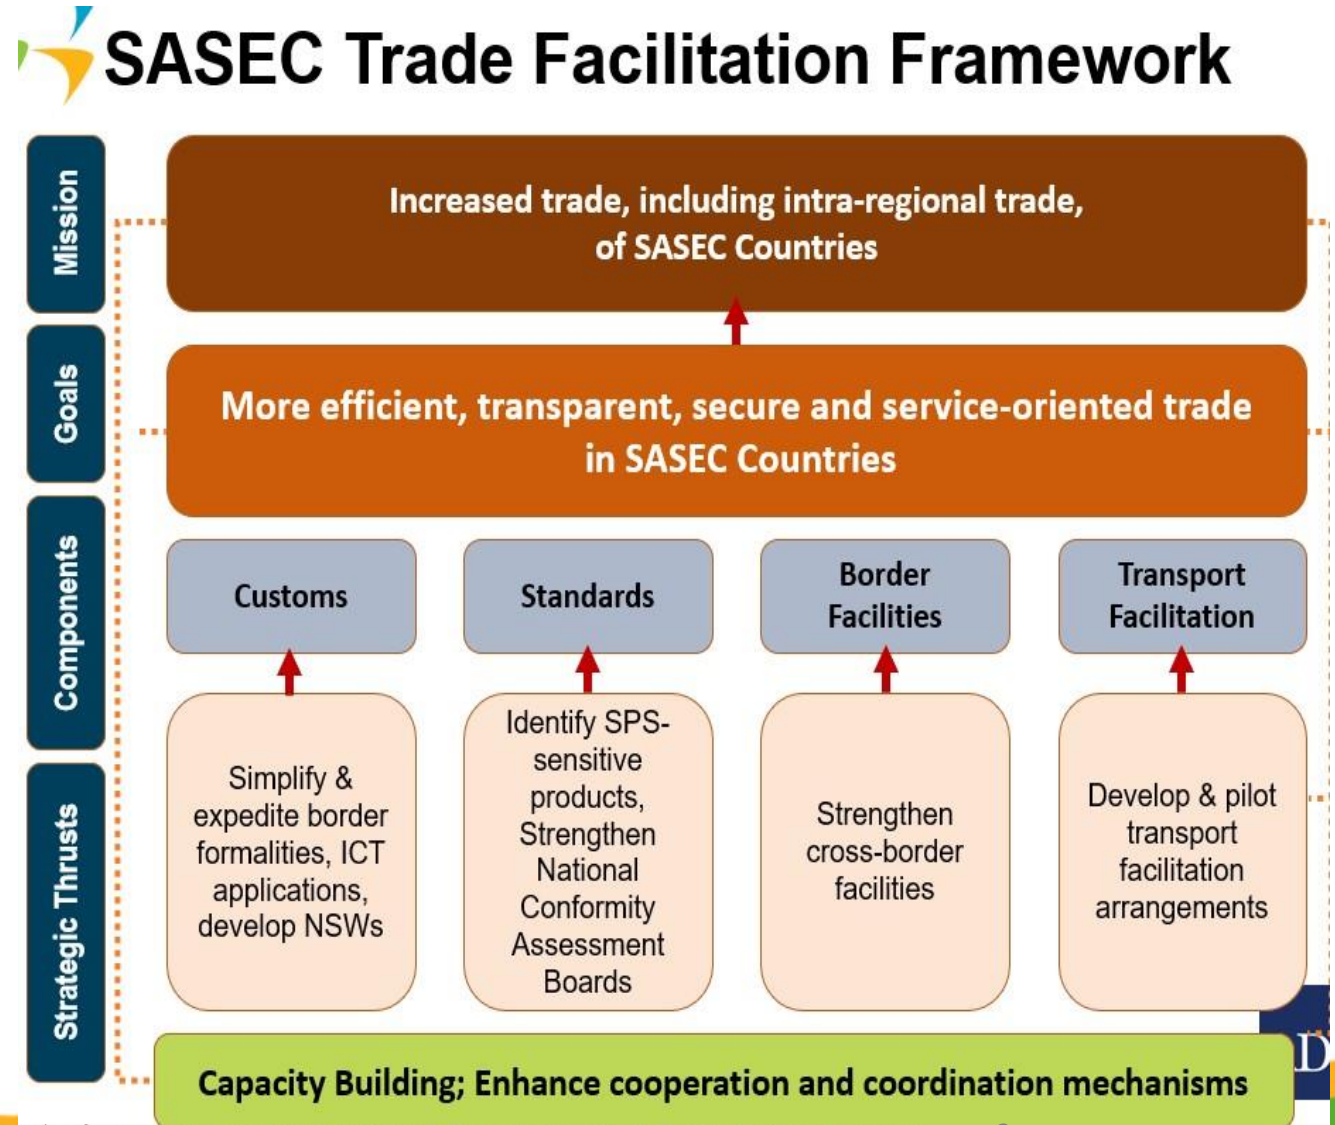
SASEC Trade Facilitation Framework

Mission

Goals

Components

Strategic Thrusts

Increased trade, including intra-regional trade, of SASEC Countries

More efficient, transparent, secure and service-oriented trade in SASEC Countries

Customs

Standards

Border Facilities

Transport Facilitation

Simplify & expedite border formalities, ICT applications, develop NSWs

Identify SPS-sensitive products, Strengthen National Conformity Assessment Boards

Strengthen cross-border facilities

Develop & pilot transport facilitation arrangements

Capacity Building; Enhance cooperation and coordination mechanisms